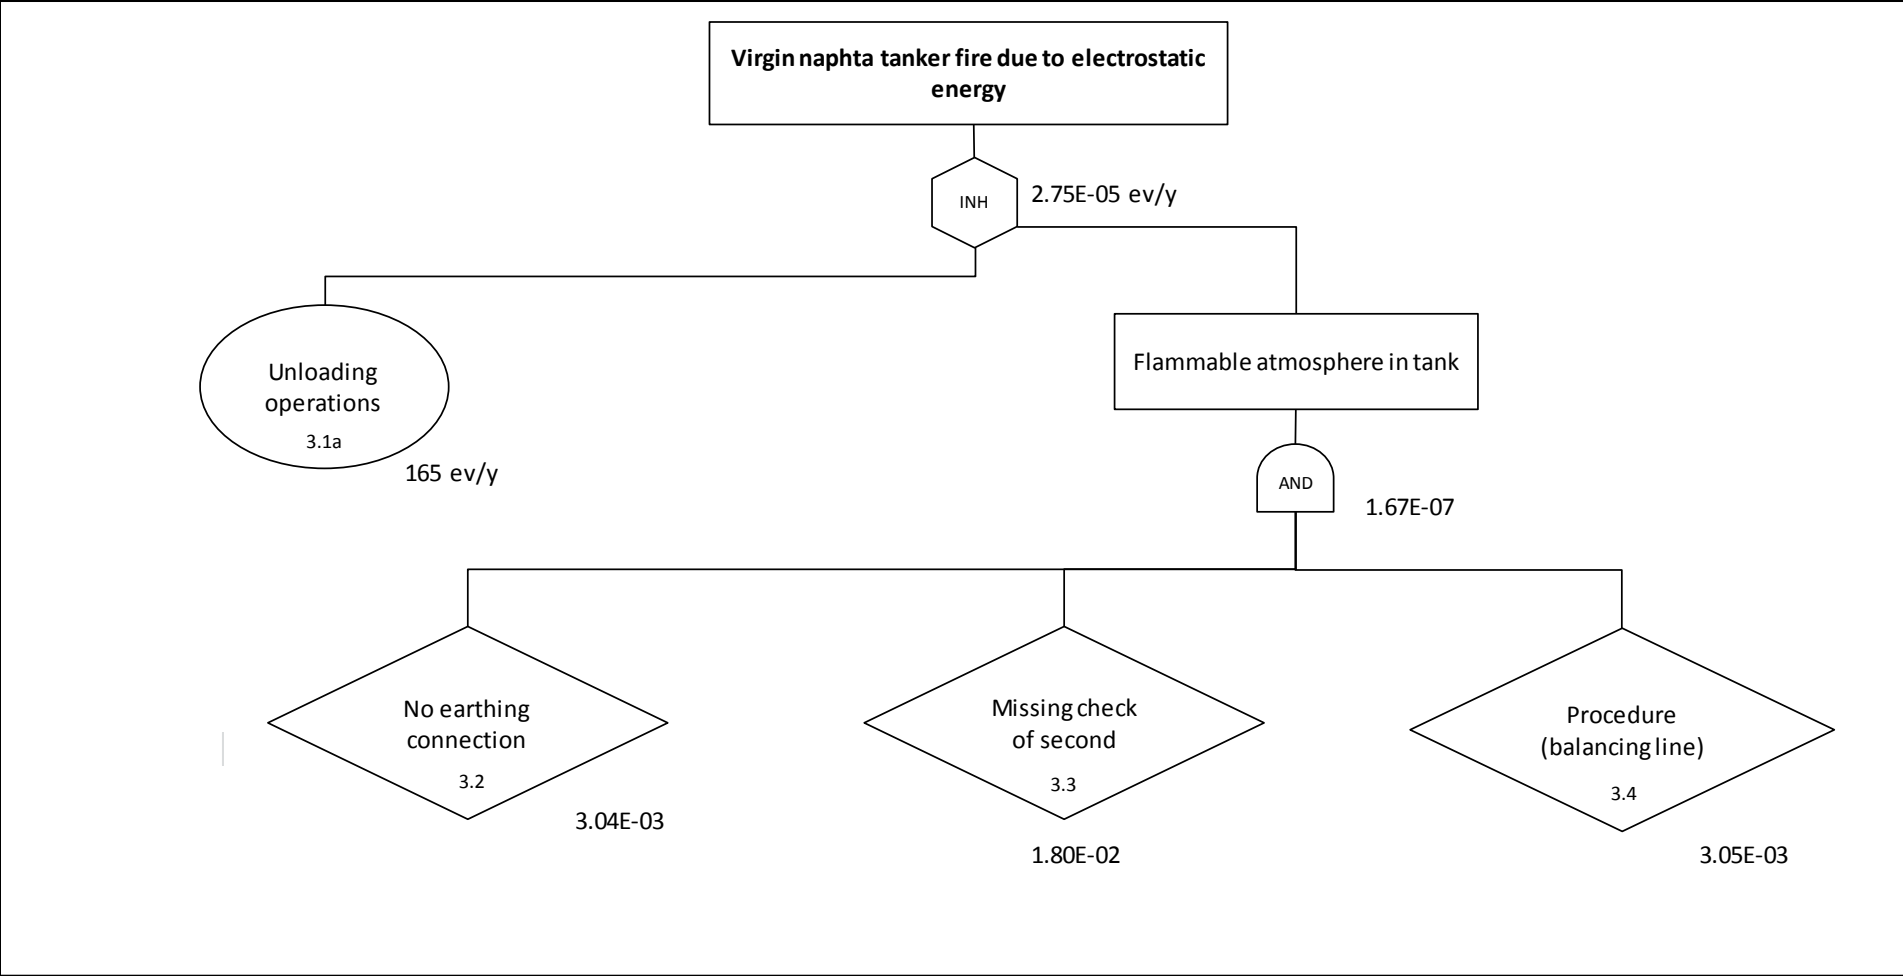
Virgin naphta tanker fire due to electrostatic energy

INH

2.75E-05 ev/y

Unloading operations

3.1a

165 ev/y

Flammable atmosphere in tank

AND

1.67E-07

No earthing connection

3.2

3.04E-03

Missing check of second

3.3

1.80E-02

Procedure (balancing line)

3.4

3.05E-03